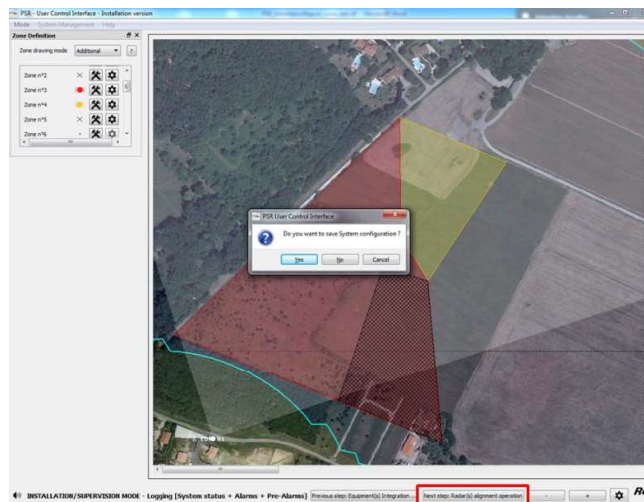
PSR - User Control Interface - Installation version

Mode System Management Help

Zone Definition

Zone drawing mode Additional ?

Zone n°2
Zone n°3
Zone n°4
Zone n°5
Zone n°6

PSR User Control Interface

Do you want to save System configuration ?

Yes No Cancel

INSTALLATION/SUPERVISION MODE - Logging [System status + Alarms + Pre-Alarms] Previous step: Equipment(s) Integration ... Next step: Radar(s) alignment operation - +